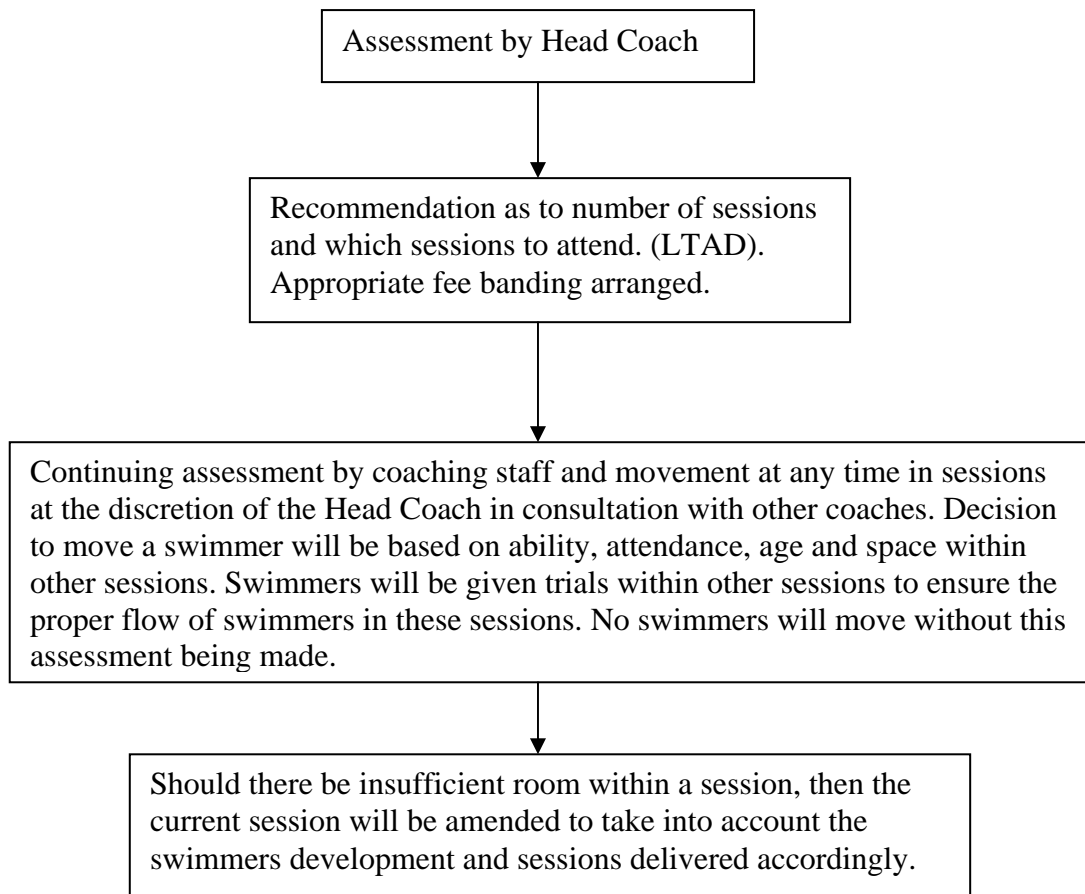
Assessment by Head Coach

Recommendation as to number of sessions and which sessions to attend. (LTAD). Appropriate fee banding arranged.

Continuing assessment by coaching staff and movement at any time in sessions at the discretion of the Head Coach in consultation with other coaches. Decision to move a swimmer will be based on ability, attendance, age and space within other sessions. Swimmers will be given trials within other sessions to ensure the proper flow of swimmers in these sessions. No swimmers will move without this assessment being made.

Should there be insufficient room within a session, then the current session will be amended to take into account the swimmers development and sessions delivered accordingly.